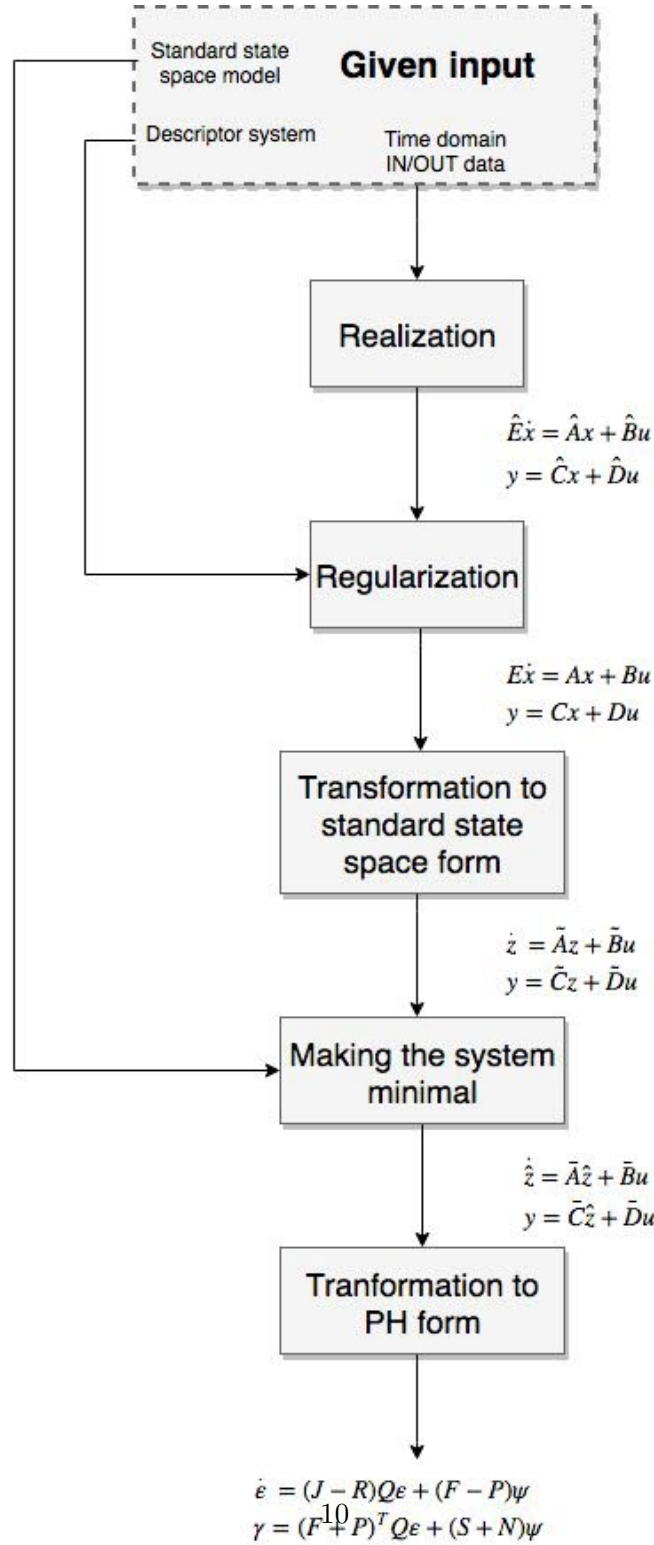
Standard state space model

Given input

Descriptor system

Time domain IN/OUT data

Realization

$\hat{E}\dot{x} = \hat{A}x + \hat{B}u$
$y = \hat{C}x + \hat{D}u$

Regularization

$E\dot{x} = Ax + Bu$
$y = Cx + Du$

Transformation to standard state space form

$\dot{z} = \tilde{A}z + \tilde{B}u$
$y = \tilde{C}z + \tilde{D}u$

Making the system minimal

$\dot{\hat{z}} = \bar{A}\hat{z} + \bar{B}u$
$y = \bar{C}\hat{z} + \bar{D}u$

Tranformation to PH form

$\dot{\epsilon} = (J - R)Q\epsilon + (F - P)\psi$
$\gamma = (F + P)^T Q\epsilon + (S + N)\psi$

10